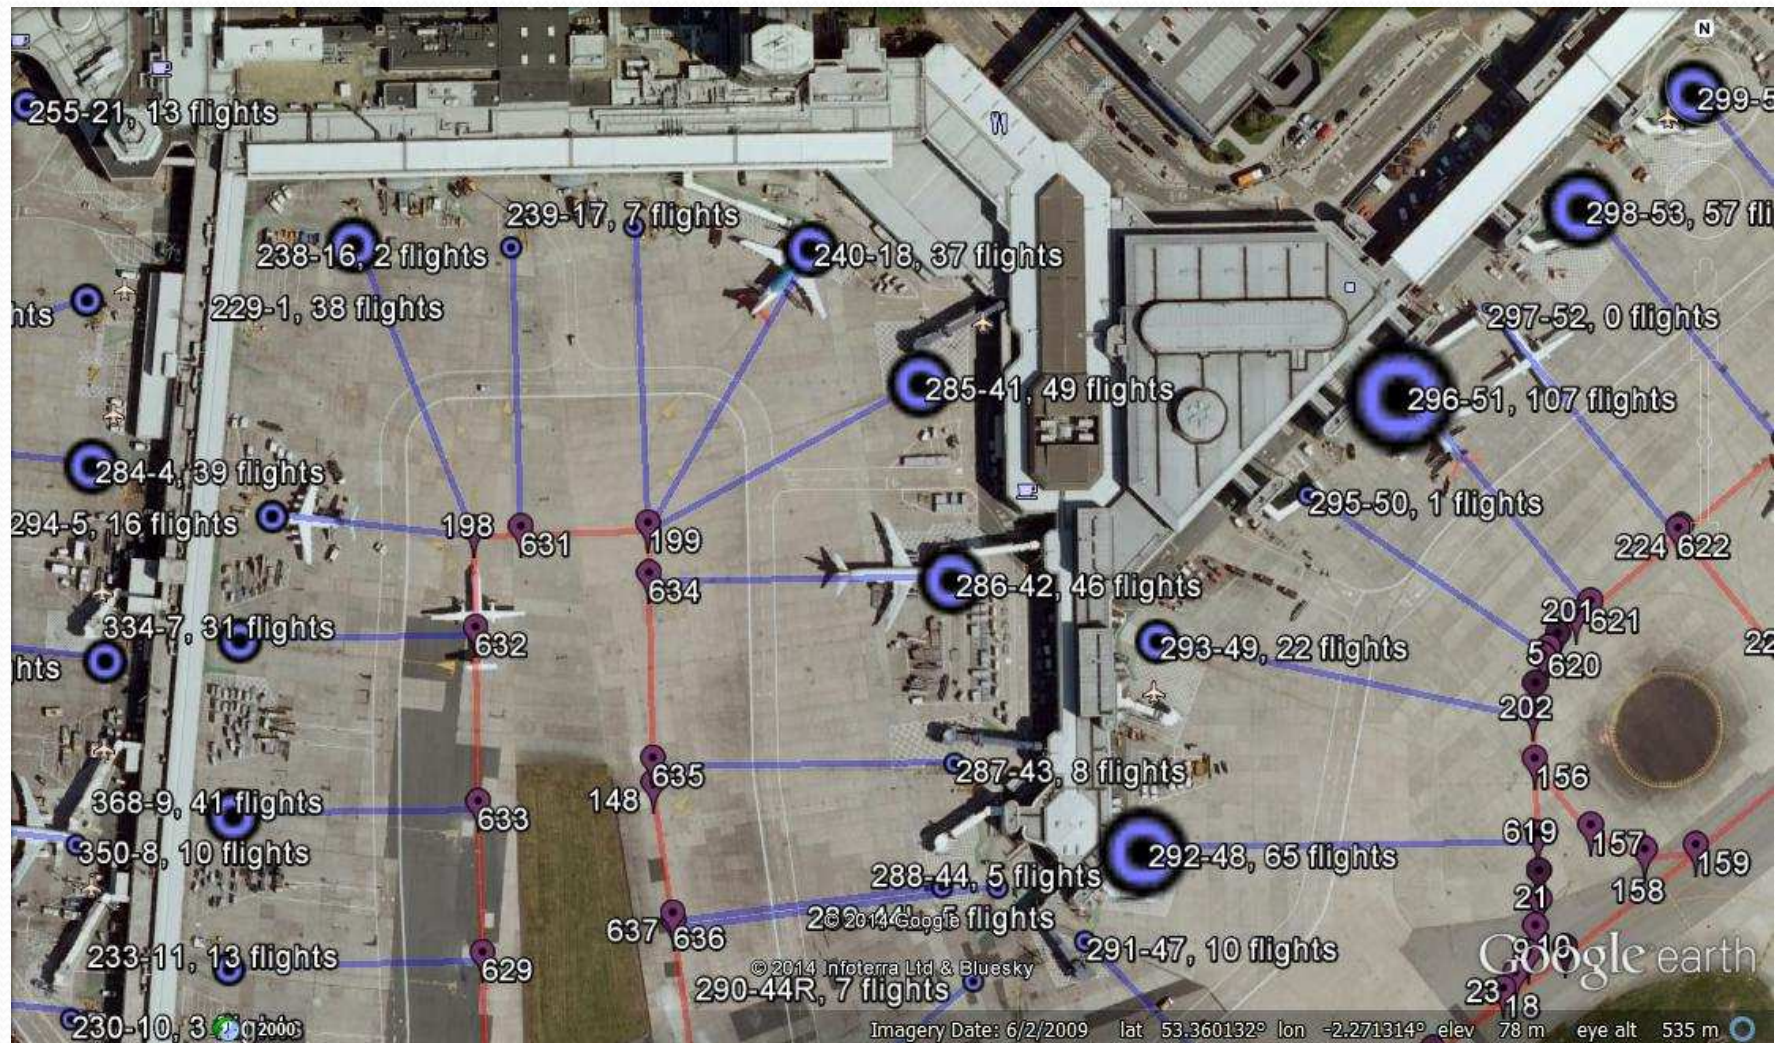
255-21, 13 flights

299-5

N

298-53, 57 fli

239-17, 7 flights

238-16, 2 flights

240-18, 37 flights

hts

229-1, 38 flights

297-52, 0 flights

285-41, 49 flights

296-51, 107 flights

284-4, 39 flights

295-50, 1 flights

294-5, 16 flights

198

631

199

224 622

634

286-42, 46 flights

201

621

334-7, 31 flights

632

293-49, 22 flights

22

hts

5

620

202

635

287-43, 8 flights

156

148

368-9, 41 flights

633

619

157

292-48, 65 flights

159

350-8, 10 flights

288-44, 5 flights

158

21

637

636

28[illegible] 5 flights

© 2014 Google

291-47, 10 flights

233-11, 13 flights

629

© 2014 Infoterra Ltd & Bluesky

290-44R, 7 flights

23

18

Google earth

230-10, 3 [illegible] 2000

Imagery Date: 6/2/2009 lat 53.360132° lon -2.271314° elev 78 m eye alt 535 m